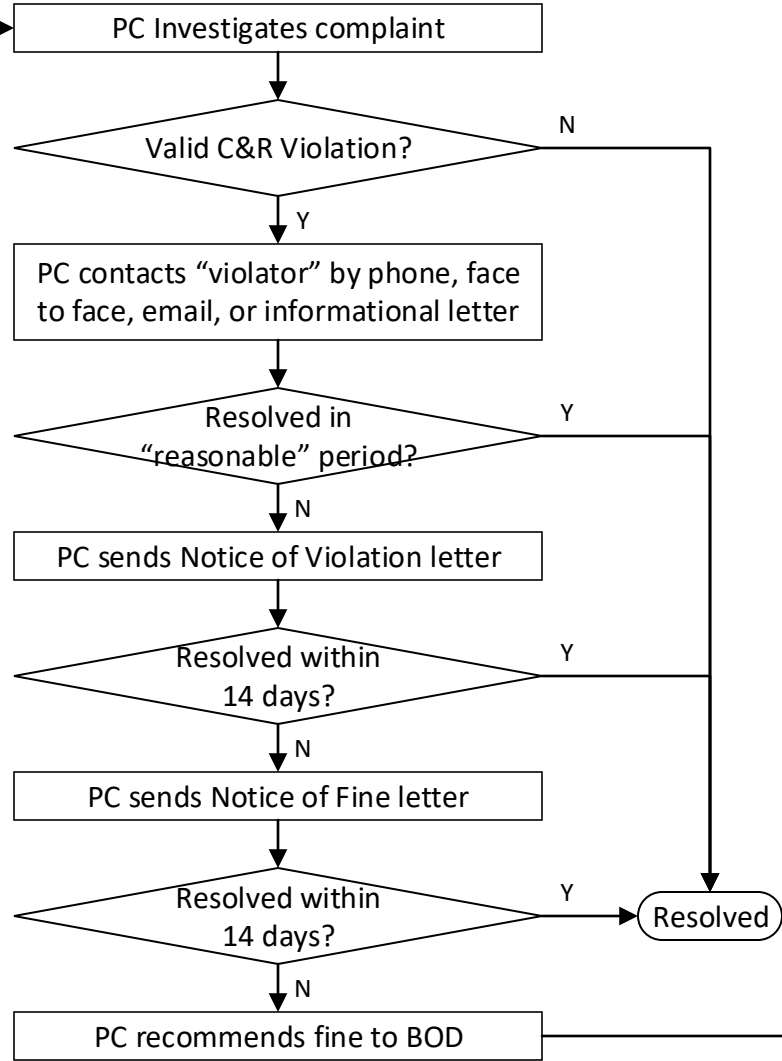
PC Investigates complaint

Valid C&R Violation?

N

Y

PC contacts “violator” by phone, face to face, email, or informational letter

Resolved in “reasonable” period?

Y

N

PC sends Notice of Violation letter

Resolved within 14 days?

Y

N

PC sends Notice of Fine letter

Resolved within 14 days?

Y

Resolved

N

PC recommends fine to BOD